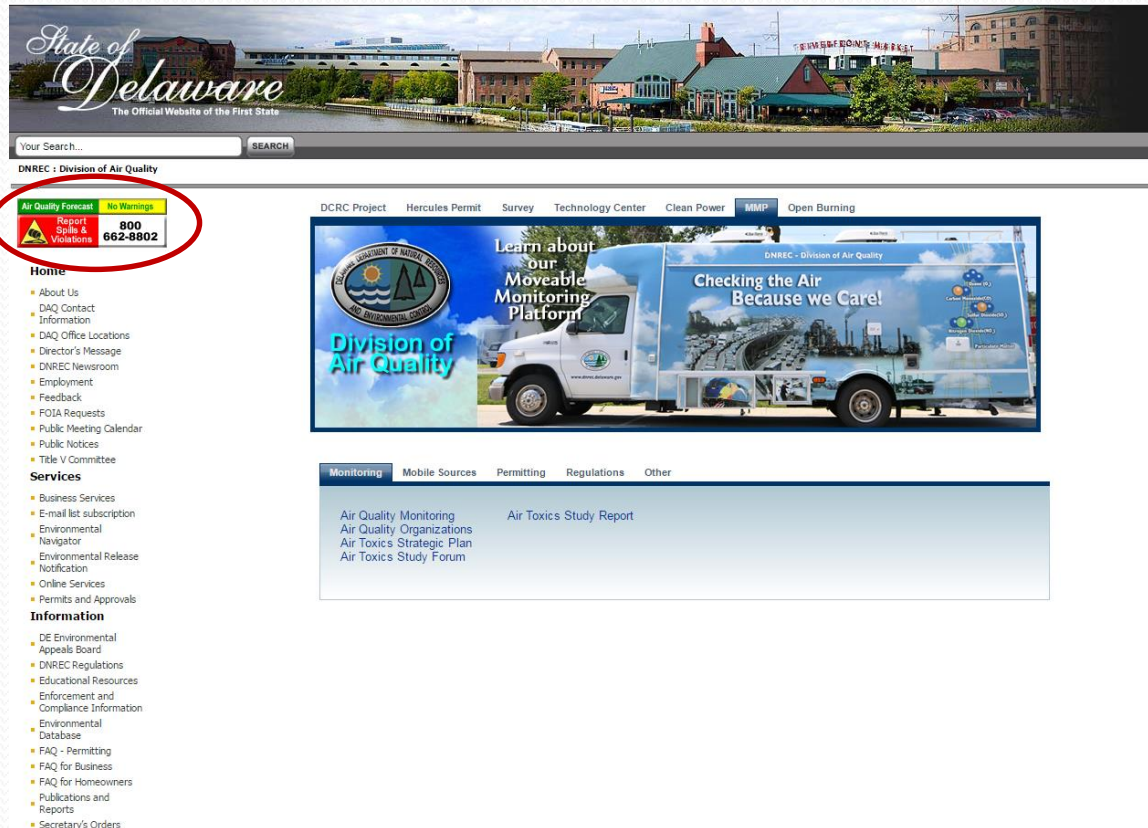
State of Delaware
The Official Website of the First State

RIVERFRONT MARKET

Your Search... SEARCH

DNREC : Division of Air Quality

Air Quality Forecast No Warnings
Report Spills & Violations 800 662-8802

Home
- About Us
- DAQ Contact Information
- DAQ Office Locations
- Director's Message
- DNREC Newsroom
- Employment
- Feedback
- FOIA Requests
- Public Meeting Calendar
- Public Notices
- Title V Committee

Services
- Business Services
- E-mail list subscription
- Environmental Navigator
- Environmental Release Notification
- Online Services
- Permits and Approvals

Information
- DE Environmental Appeals Board
- DNREC Regulations
- Educational Resources
- Enforcement and Compliance Information
- Environmental Database
- FAQ - Permitting
- FAQ for Business
- FAQ for Homeowners
- Publications and Reports
- Secretary's Orders

DCRC Project | Hercules Permit | Survey | Technology Center | Clean Power | MMP | Open Burning

DELAWARE DEPARTMENT OF NATURAL RESOURCES AND ENVIRONMENTAL CONTROL
Division of Air Quality
Learn about our Moveable Monitoring Platform
DNREC - Division of Air Quality
Checking the Air Because we Care!
www.dnrec.delaware.gov

Monitoring | Mobile Sources | Permitting | Regulations | Other

Air Quality Monitoring
Air Quality Organizations
Air Toxics Strategic Plan
Air Toxics Study Forum

Air Toxics Study Report